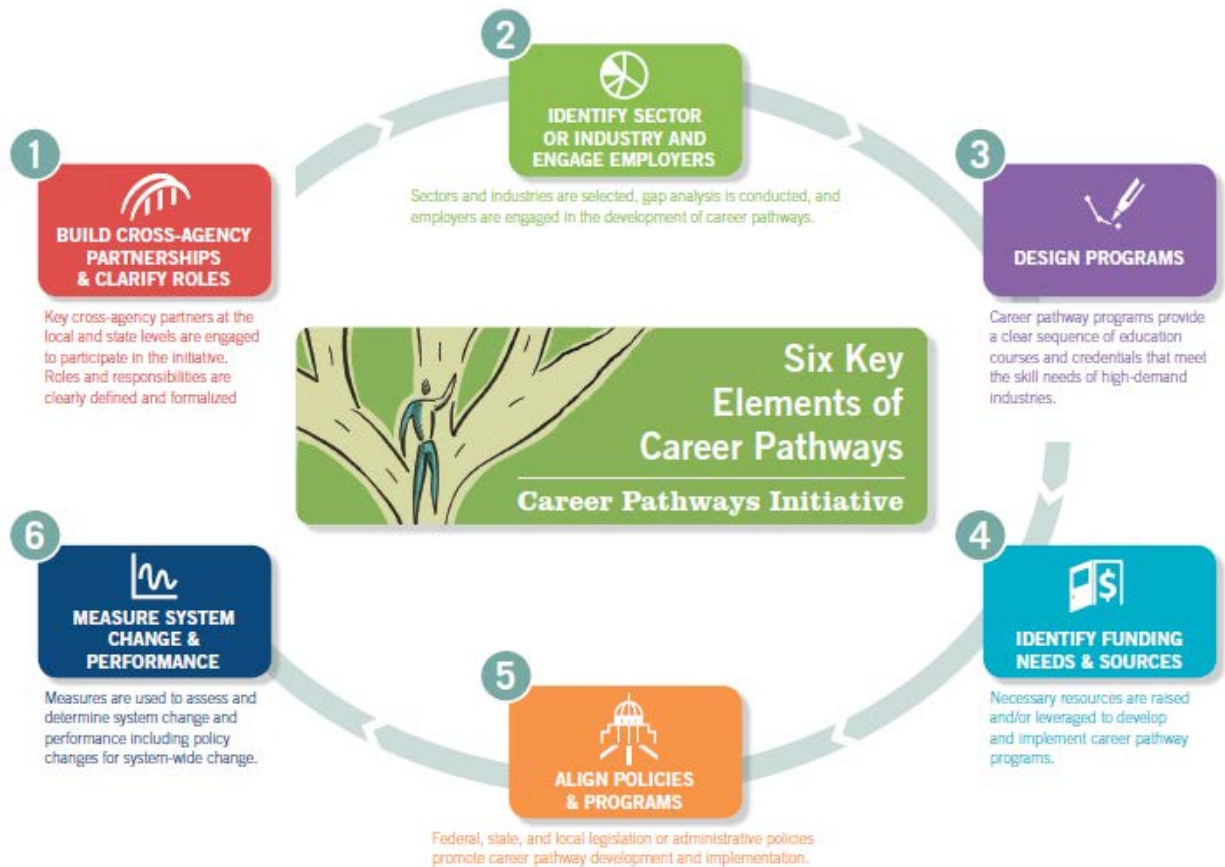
Six Key Elements of Career Pathways

Career Pathways Initiative

1

BUILD CROSS-AGENCY PARTNERSHIPS & CLARIFY ROLES

Key cross-agency partners at the local and state levels are engaged to participate in the initiative. Roles and responsibilities are clearly defined and formalized

2

IDENTIFY SECTOR OR INDUSTRY AND ENGAGE EMPLOYERS

Sectors and industries are selected, gap analysis is conducted, and employers are engaged in the development of career pathways.

3

DESIGN PROGRAMS

Career pathway programs provide a clear sequence of education courses and credentials that meet the skill needs of high-demand industries.

4

IDENTIFY FUNDING NEEDS & SOURCES

Necessary resources are raised and/or leveraged to develop and implement career pathway programs.

5

ALIGN POLICIES & PROGRAMS

Federal, state, and local legislation or administrative policies promote career pathway development and implementation.

6

MEASURE SYSTEM CHANGE & PERFORMANCE

Measures are used to assess and determine system change and performance including policy changes for system-wide change.